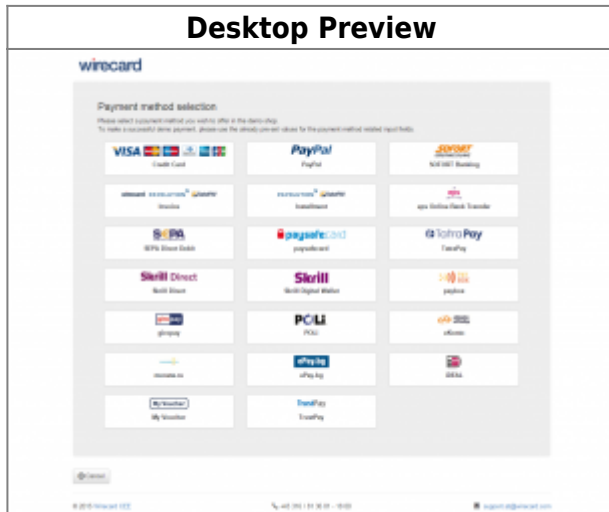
Desktop Preview

wirecard

Payment method selection

Please select a payment method you wish to offer in the demo shop.
To make a successful demo payment, please use the already pre-set values for the payment method related input fields.

| VISA | PayPal | SOFORT |
|---|---|---|
| Credit Card | PayPal | SOFORT Banking |
| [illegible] | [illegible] | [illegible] |
| Invoice | Installment | eps Online-Bank Transfer |
| SEPA | paysafecard | TatraPay |
| SEPA Direct Debit | paysafecard | TatraPay |
| Skrill Direct | Skrill | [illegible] |
| Skrill Direct | Skrill Digital Wallet | paybox |
| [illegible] | POLi | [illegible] |
| giropay | POLi | eKonto |
| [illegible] | ePay.bg | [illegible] |
| moneta.ru | ePay.bg | iDEAL |
| My Voucher | TrustPay | |
| My Voucher | TrustPay | |

Cancel

© 2015 Wirecard CEE | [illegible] | support@wirecard.com